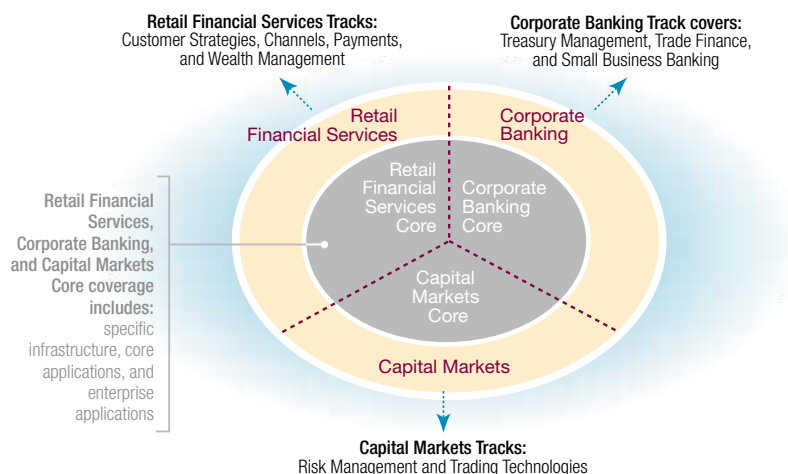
Retail Financial Services Tracks:
Customer Strategies, Channels, Payments, and Wealth Management

Corporate Banking Track covers:
Treasury Management, Trade Finance, and Small Business Banking

Retail Financial Services

Corporate Banking

Retail Financial Services Core

Corporate Banking Core

Capital Markets Core

Capital Markets

Retail Financial Services, Corporate Banking, and Capital Markets Core coverage includes: specific infrastructure, core applications, and enterprise applications

Capital Markets Tracks:
Risk Management and Trading Technologies